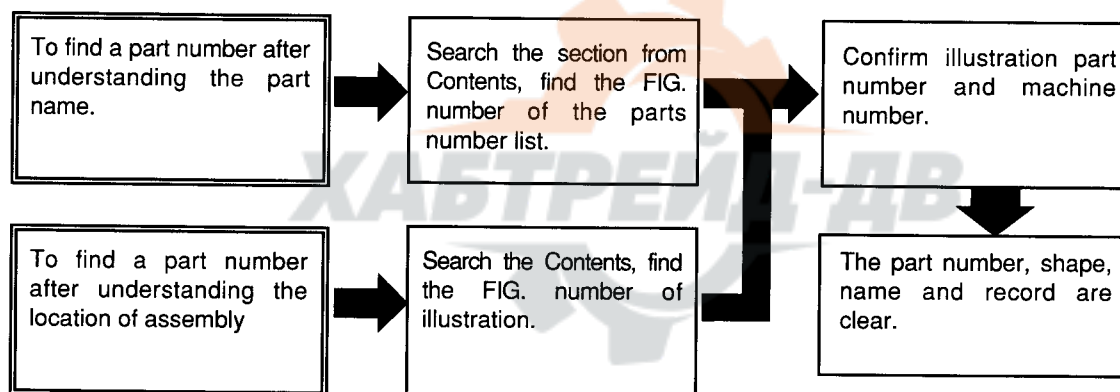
To find a part number after understanding the part name.

Search the section from Contents, find the FIG. number of the parts number list.

Confirm illustration part number and machine number.

ХАБТРЕЙД-ДВ

To find a part number after understanding the location of assembly

Search the Contents, find the FIG. number of illustration.

The part number, shape, name and record are clear.